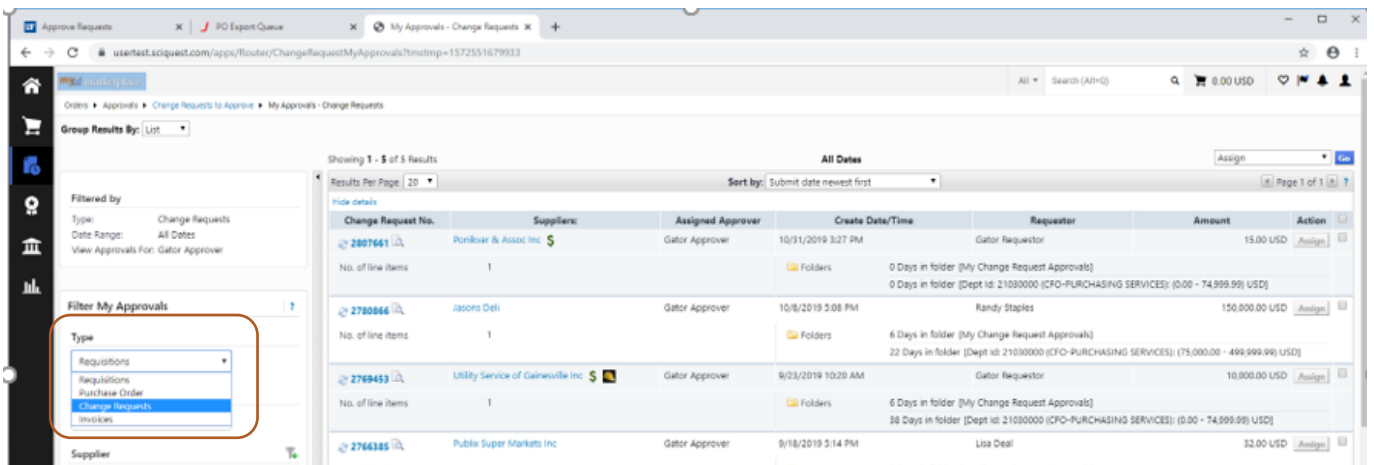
Approve Requests | PO Export Queue | My Approvals - Change Requests | +

usertest.sciquest.com/apps/Router/ChangeRequestMyApprovals?tmstmp=1572551679933

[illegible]

All ▾ Search (Alt+Q) 0.00 USD

Orders ▸ Approvals ▸ Change Requests to Approve ▸ My Approvals - Change Requests

Group Results By: List

Showing 1 - 5 of 5 Results

All Dates

Assign Go

Results Per Page 20

Sort by: Submit date newest first

Page 1 of 1

Hide details

Filtered by

Type: Change Requests
Date Range: All Dates
View Approvals For: Gator Approver

Filter My Approvals

Type

Requisitions
Requisitions
Purchase Order
Change Requests
Invoices

Supplier

| Change Request No. | Suppliers: | Assigned Approver | Create Date/Time | Requestor | Amount | Action |
|---|---|---|---|---|---|---|
| 2807661 | Ponikvar & Assoc Inc | Gator Approver | 10/31/2019 3:27 PM | Gator Requestor | 15.00 USD | Assign |
| No. of line items 1 | | | Folders | 0 Days in folder [My Change Request Approvals] 0 Days in folder [Dept Id: 21030000 (CFO-PURCHASING SERVICES): (0.00 - 74,999.99) USD] | | |
| 2780866 | Jasons Deli | Gator Approver | 10/8/2019 5:08 PM | Randy Staples | 150,000.00 USD | Assign |
| No. of line items 1 | | | Folders | 6 Days in folder [My Change Request Approvals] 22 Days in folder [Dept Id: 21030000 (CFO-PURCHASING SERVICES): (75,000.00 - 499,999.99) USD] | | |
| 2769453 | Utility Service of Gainesville Inc | Gator Approver | 9/23/2019 10:20 AM | Gator Requestor | 10,000.00 USD | Assign |
| No. of line items 1 | | | Folders | 6 Days in folder [My Change Request Approvals] 38 Days in folder [Dept Id: 21030000 (CFO-PURCHASING SERVICES): (0.00 - 74,999.99) USD] | | |
| 2766385 | Publix Super Markets Inc | Gator Approver | 9/18/2019 5:14 PM | Lisa Deal | 32.00 USD | Assign |